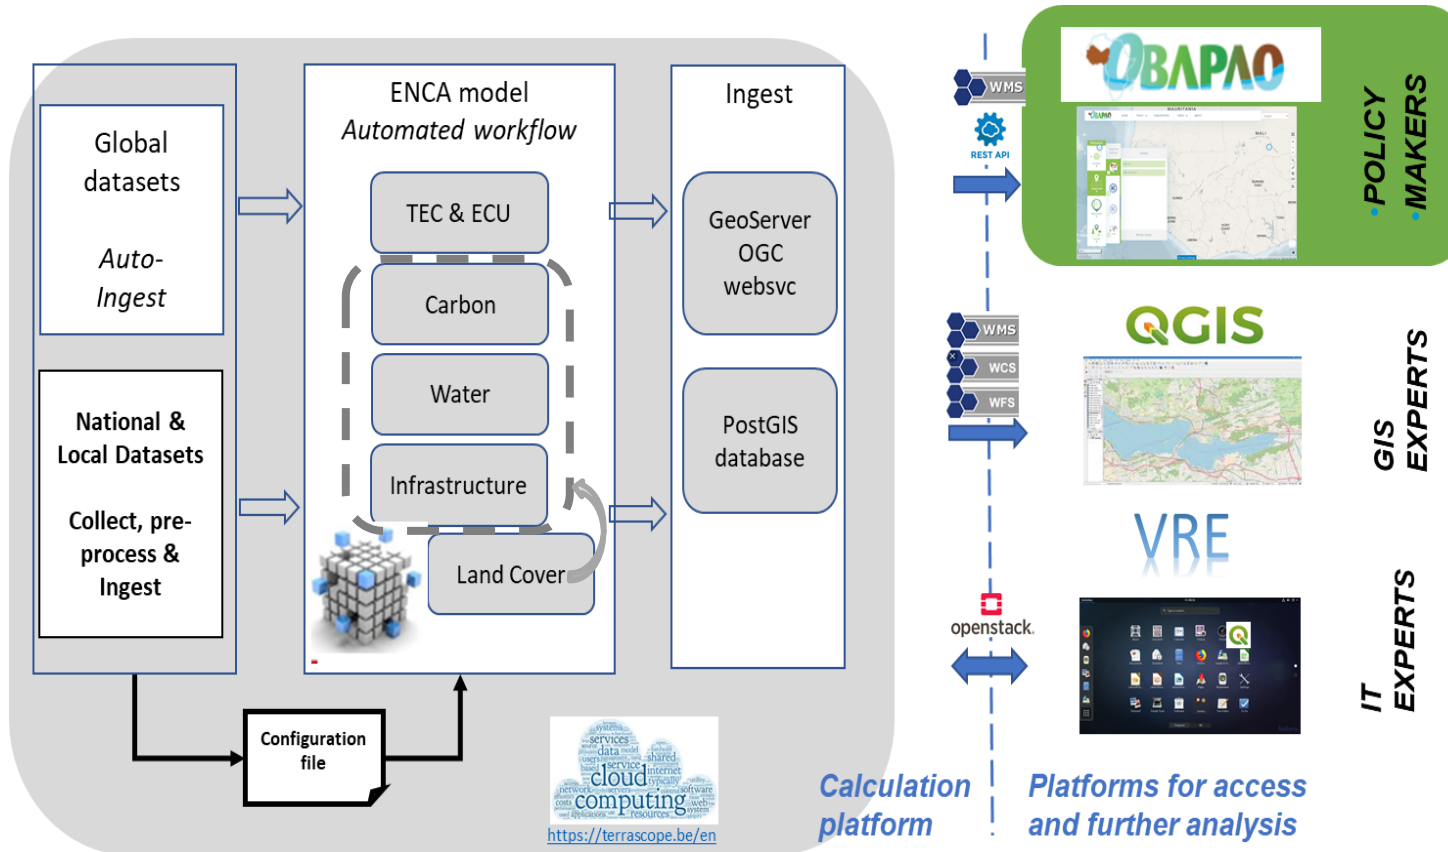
Global datasets

Auto-Ingest

National & Local Datasets

Collect, pre-process & Ingest

ENCA model
Automated workflow

TEC & ECU

Carbon

Water

Infrastructure

Land Cover

Ingest

GeoServer OGC websvc

PostGIS database

Configuration file

https://terrascope.be/en

WMS

REST API

OBAPAO

POLICY MAKERS

WMS

WCS

WFS

QGIS

GIS EXPERTS

VRE

openstack.

IT EXPERTS

Calculation platform

Platforms for access and further analysis